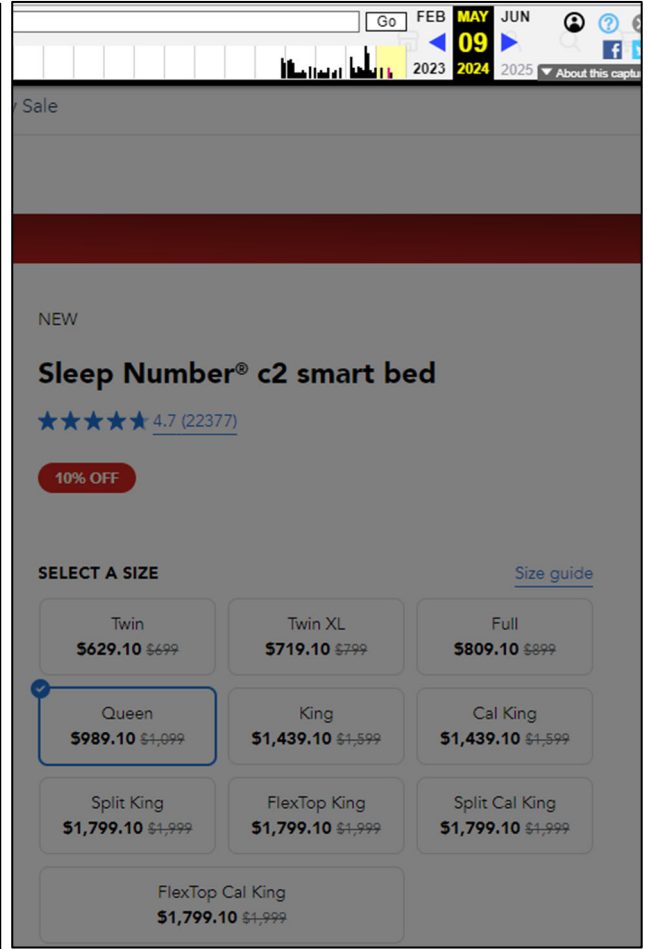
Go FEB MAY JUN
09
2023 2024 2025
About this captu

y Sale

NEW

Sleep Number® c2 smart bed

4.7 (22377)

10% OFF

SELECT A SIZE

Size guide

| Twin $629.10 ~~$699~~ | Twin XL $719.10 ~~$799~~ | Full $809.10 ~~$899~~ |
|---|---|---|
| Queen $989.10 ~~$1,099~~ | King $1,439.10 ~~$1,599~~ | Cal King $1,439.10 ~~$1,599~~ |
| Split King $1,799.10 ~~$1,999~~ | FlexTop King $1,799.10 ~~$1,999~~ | Split Cal King $1,799.10 ~~$1,999~~ |
| FlexTop Cal King $1,799.10 ~~$1,999~~ | | |